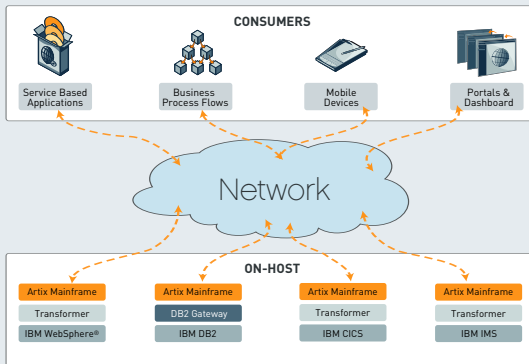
CONSUMERS

Service Based Applications

Business Process Flows

Mobile Devices

Portals & Dashboard

Network

ON-HOST

Artix Mainframe
Transformer
IBM WebSphere®

Artix Mainframe
DB2 Gateway
IBM DB2

Artix Mainframe
Transformer
IBM CICS

Artix Mainframe
Transformer
IBM IMS